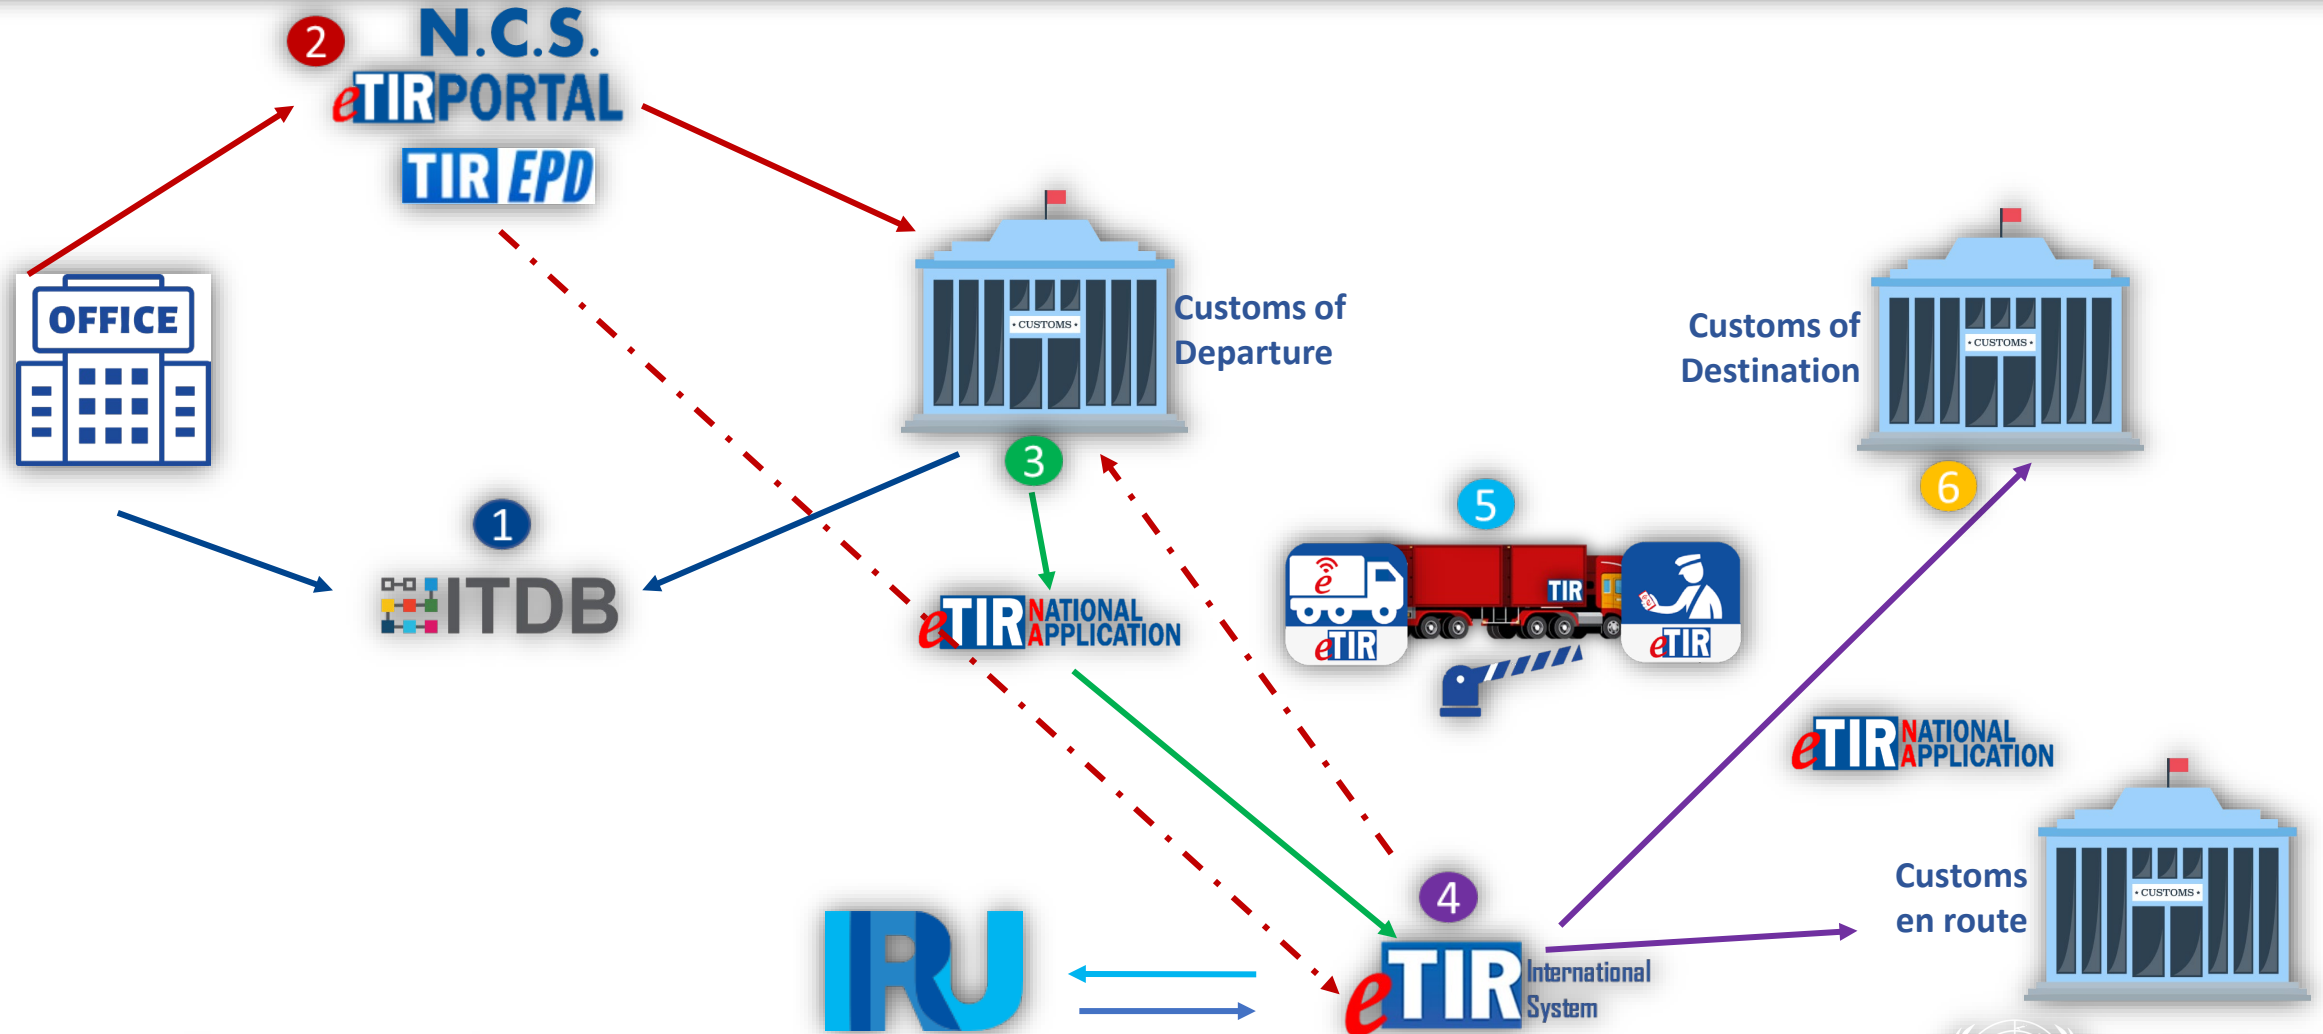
2
N.C.S.
eTIRPORTAL
TIR EPD

OFFICE

1
ITDB

• CUSTOMS •
Customs of Departure

3
eTIR NATIONAL APPLICATION

5
eTIR
TIR
eTIR

• CUSTOMS •
Customs of Destination

6

eTIR NATIONAL APPLICATION

• CUSTOMS •
Customs en route

4
eTIR International System

IRU